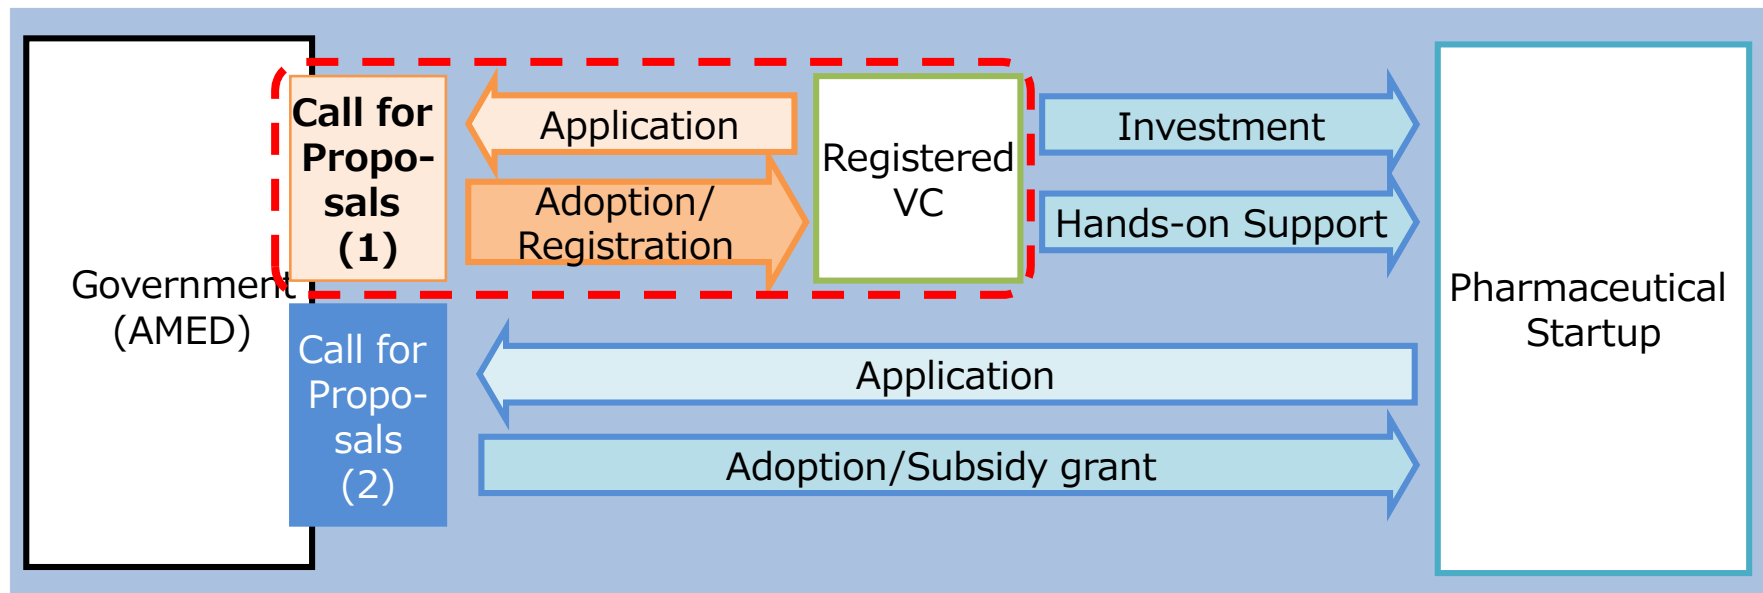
Government (AMED)

Call for Proposals (1)

Application

Adoption/ Registration

Registered VC

Investment

Hands-on Support

Pharmaceutical Startup

Call for Proposals (2)

Application

Adoption/Subsidy grant